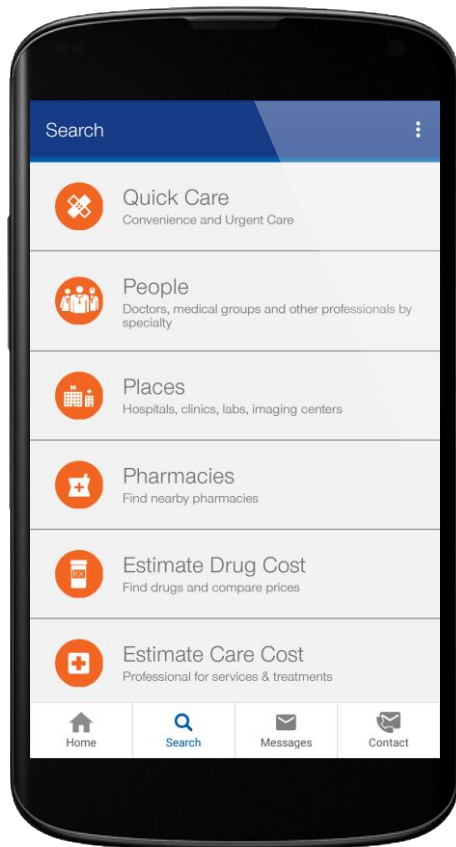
Search

Quick Care
Convenience and Urgent Care

People
Doctors, medical groups and other professionals by specialty

Places
Hospitals, clinics, labs, imaging centers

Pharmacies
Find nearby pharmacies

Estimate Drug Cost
Find drugs and compare prices

Estimate Care Cost
Professional for services & treatments

Home
Search
Messages
Contact